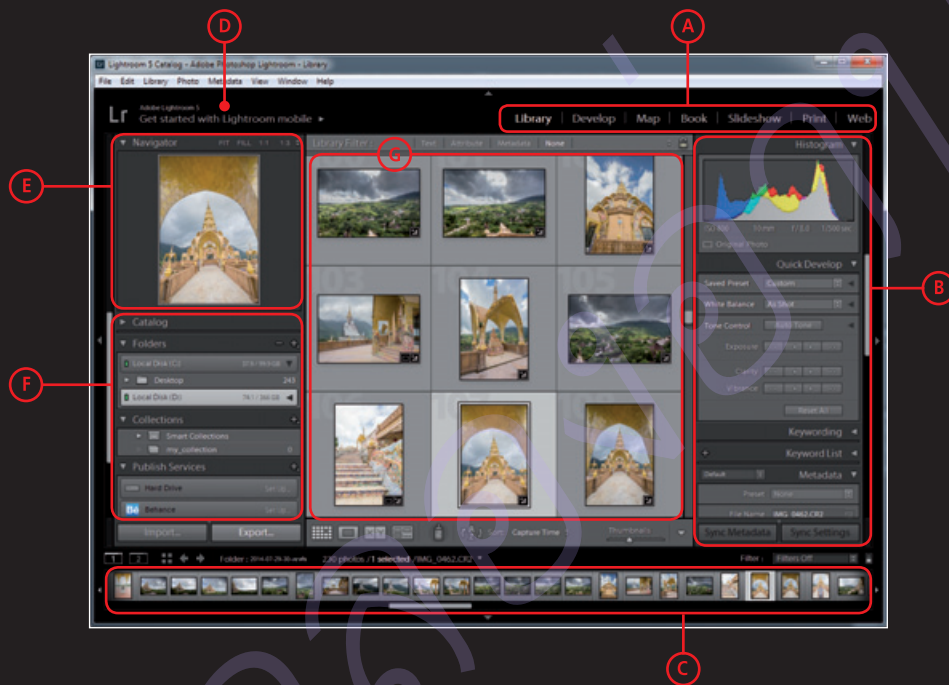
D

A

Lightroom 5 Catalog - Adobe Photoshop Lightroom - Library

File Edit Library Photo Metadata View Window Help

Lr Adobe Lightroom 5 Get started with Lightroom mobile ▸

Library | Develop | Map | Book | Slideshow | Print | Web

E

Navigator FIT FILL 1:1 1:3

G

Library Filter : Text Attribute Metadata None

Histogram

Original Photo

Quick Develop

Saved Preset Custom

White Balance As Shot

Tone Control Auto Tone

Exposure

Clarity

Vibrance

Reset All

Keywording

Keyword List

Default Metadata

Preset None

File Name IMG_0462.CR2

Sync Metadata Sync Settings

B

F

Catalog

Folders

Local Disk (C:)

Desktop 243

Local Disk (D:)

Collections

Smart Collections

my_collection

Publish Services

Hard Drive Set Up...

Be Behance Set Up...

Import... Export...

Sort: Capture Time

Thumbnails

1 2 Folder : 2014-07-29-35-ards 230 photos /1 selected /IMG_0462.CR2

Filter : Filters Off

C